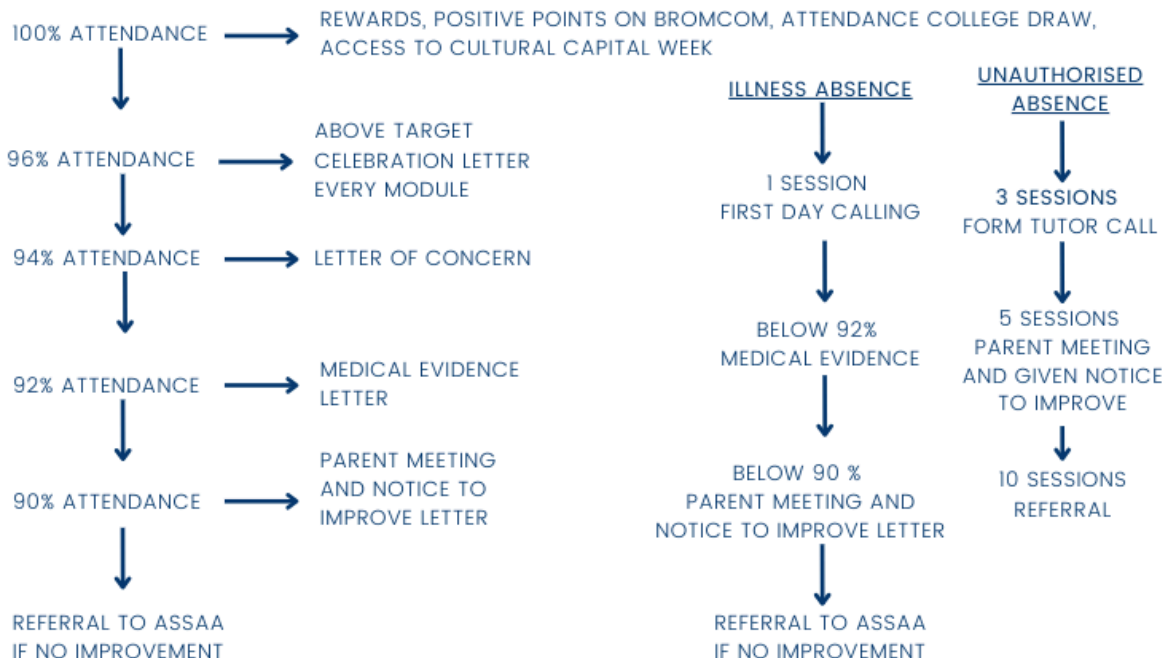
100% ATTENDANCE

REWARDS, POSITIVE POINTS ON BROMCOM, ATTENDANCE COLLEGE DRAW, ACCESS TO CULTURAL CAPITAL WEEK

96% ATTENDANCE

ABOVE TARGET CELEBRATION LETTER EVERY MODULE

94% ATTENDANCE

LETTER OF CONCERN

92% ATTENDANCE

MEDICAL EVIDENCE LETTER

90% ATTENDANCE

PARENT MEETING AND NOTICE TO IMPROVE LETTER

REFERRAL TO ASSAA IF NO IMPROVEMENT

ILLNESS ABSENCE

1 SESSION FIRST DAY CALLING

BELOW 92% MEDICAL EVIDENCE

BELOW 90 % PARENT MEETING AND NOTICE TO IMPROVE LETTER

REFERRAL TO ASSAA IF NO IMPROVEMENT

UNAUTHORISED ABSENCE

3 SESSIONS FORM TUTOR CALL

5 SESSIONS PARENT MEETING AND GIVEN NOTICE TO IMPROVE

10 SESSIONS REFERRAL